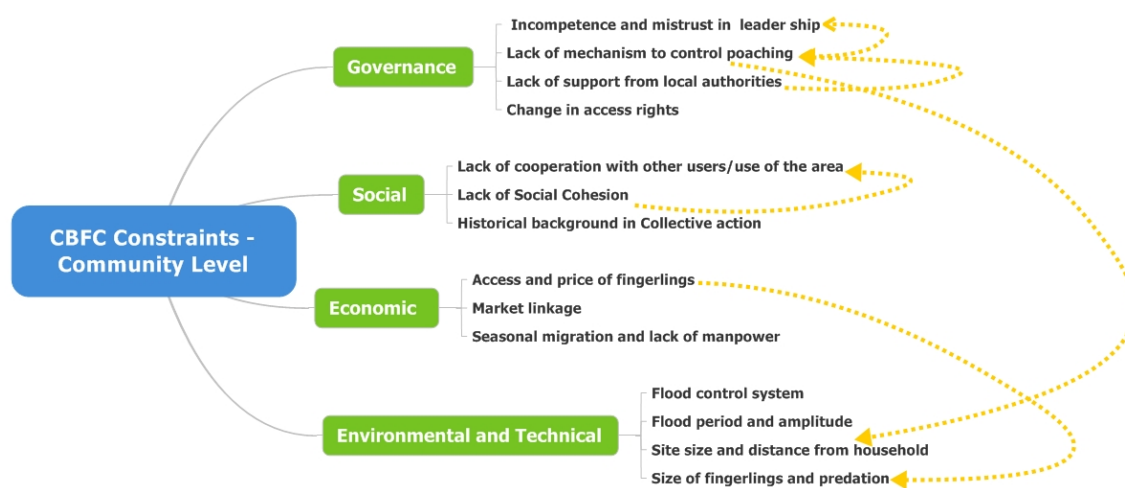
CBFC Constraints - Community Level

Governance
Incompetence and mistrust in leader ship
Lack of mechanism to control poaching
Lack of support from local authorities
Change in access rights

Social
Lack of cooperation with other users/use of the area
Lack of Social Cohesion
Historical background in Collective action

Economic
Access and price of fingerlings
Market linkage
Seasonal migration and lack of manpower

Environmental and Technical
Flood control system
Flood period and amplitude
Site size and distance from household
Size of fingerlings and predation